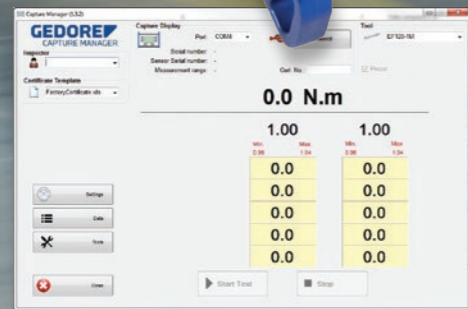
Capture Manager (1.3.2)

GEDORE
CAPTURE MANAGER

Inspector

Certificate Template
FactoryCertificate.xls

Capture Display
Port: COM4
Serial number: -
Sensor Serial number: -
Measurement range: -

Cert. No.:

Tool
EF520-1M

Pause

0.0 N.m

1.00
Min. 0.96
Max 1.04
0.0
0.0
0.0
0.0
0.0

1.00
Min. 0.96
Max 1.04
0.0
0.0
0.0
0.0
0.0

Settings
Data
Tools
Close

Start Test
Stop